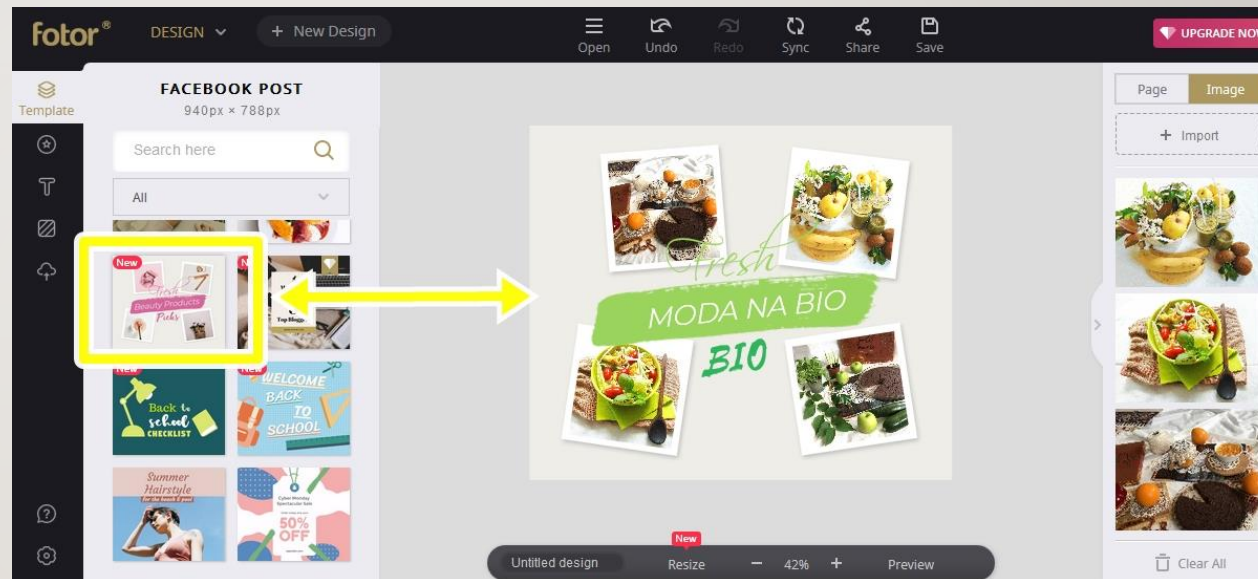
fotor®
DESIGN
+ New Design
Open
Undo
Redo
Sync
Share
Save
UPGRADE NOW

Template

FACEBOOK POST
940px × 788px
Search here
All

New
Fresh
Beauty Products
Picks
New
Top Blogs

New
Back to school CHECKLIST
New
WELCOME BACK TO SCHOOL

Summer Hairstyle
for the beach & pool
Cyber Monday
50% OFF

Fresh
MODA NA BIO
BIO

Page
Image
+ Import
Clear All

Untitled design
New
Resize
42%
Preview